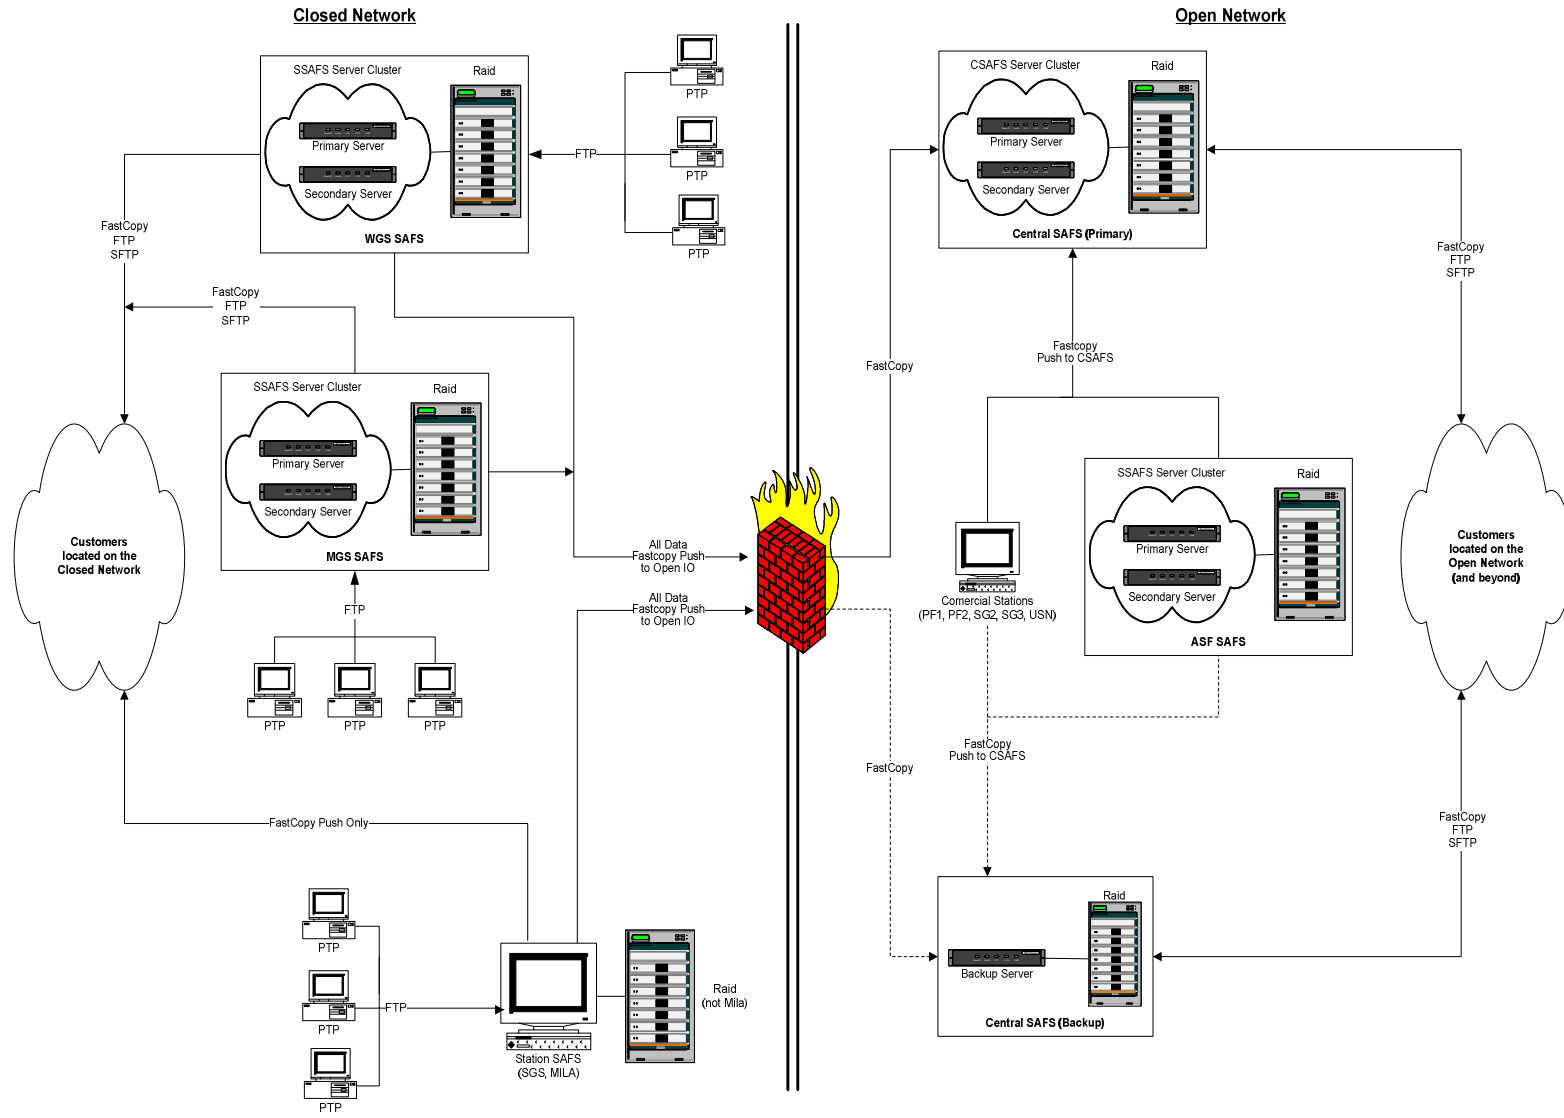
Closed Network

Open Network

SSAFS Server Cluster
Raid
Primary Server
Secondary Server
WGS SAFS

PTP
PTP
PTP
FTP

FastCopy
FTP
SFTP

FastCopy
FTP
SFTP

SSAFS Server Cluster
Raid
Primary Server
Secondary Server
MGS SAFS

FTP
PTP
PTP
PTP

Customers located on the Closed Network

FastCopy Push Only

PTP
PTP
PTP
FTP
Station SAFS
(SGS, MILA)
Raid
(not Mila)

All Data
Fastcopy Push
to Open IO

All Data
Fastcopy Push
to Open IO

CSAFS Server Cluster
Raid
Primary Server
Secondary Server
Central SAFS (Primary)

FastCopy
Fastcopy
Push to CSAFS

FastCopy
FTP
SFTP

Comercial Stations
(PF1, PF2, SG2, SG3, USN)

SSAFS Server Cluster
Raid
Primary Server
Secondary Server
ASF SAFS

Customers located on the Open Network (and beyond)

FastCopy
FastCopy
Push to CSAFS

FastCopy
FTP
SFTP

Raid
Backup Server
Central SAFS (Backup)